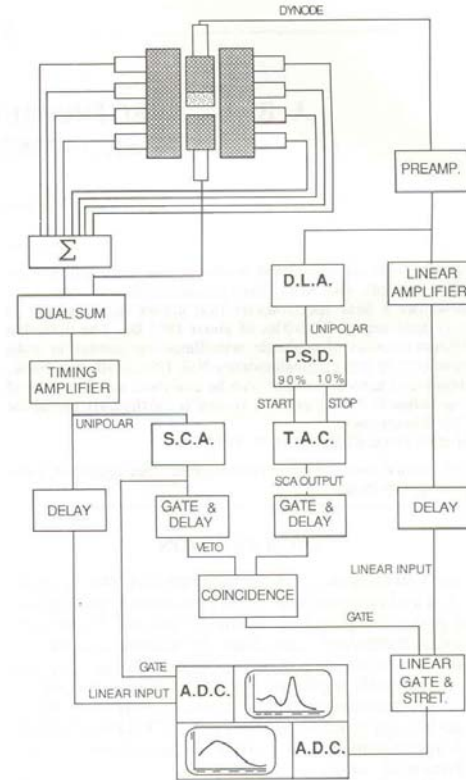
DYNODE

PREAMP.

$\Sigma$

D.L.A.

LINEAR AMPLIFIER

DUAL SUM

UNIPOLAR

P.S.D.

90% 10%

TIMING AMPLIFIER

START

STOP

UNIPOLAR

S.C.A.

T.A.C.

SCA OUTPUT

DELAY

GATE & DELAY

GATE & DELAY

DELAY

VETO

LINEAR INPUT

COINCIDENCE

GATE

GATE

LINEAR GATE & STRET.

LINEAR INPUT

A.D.C.

A.D.C.